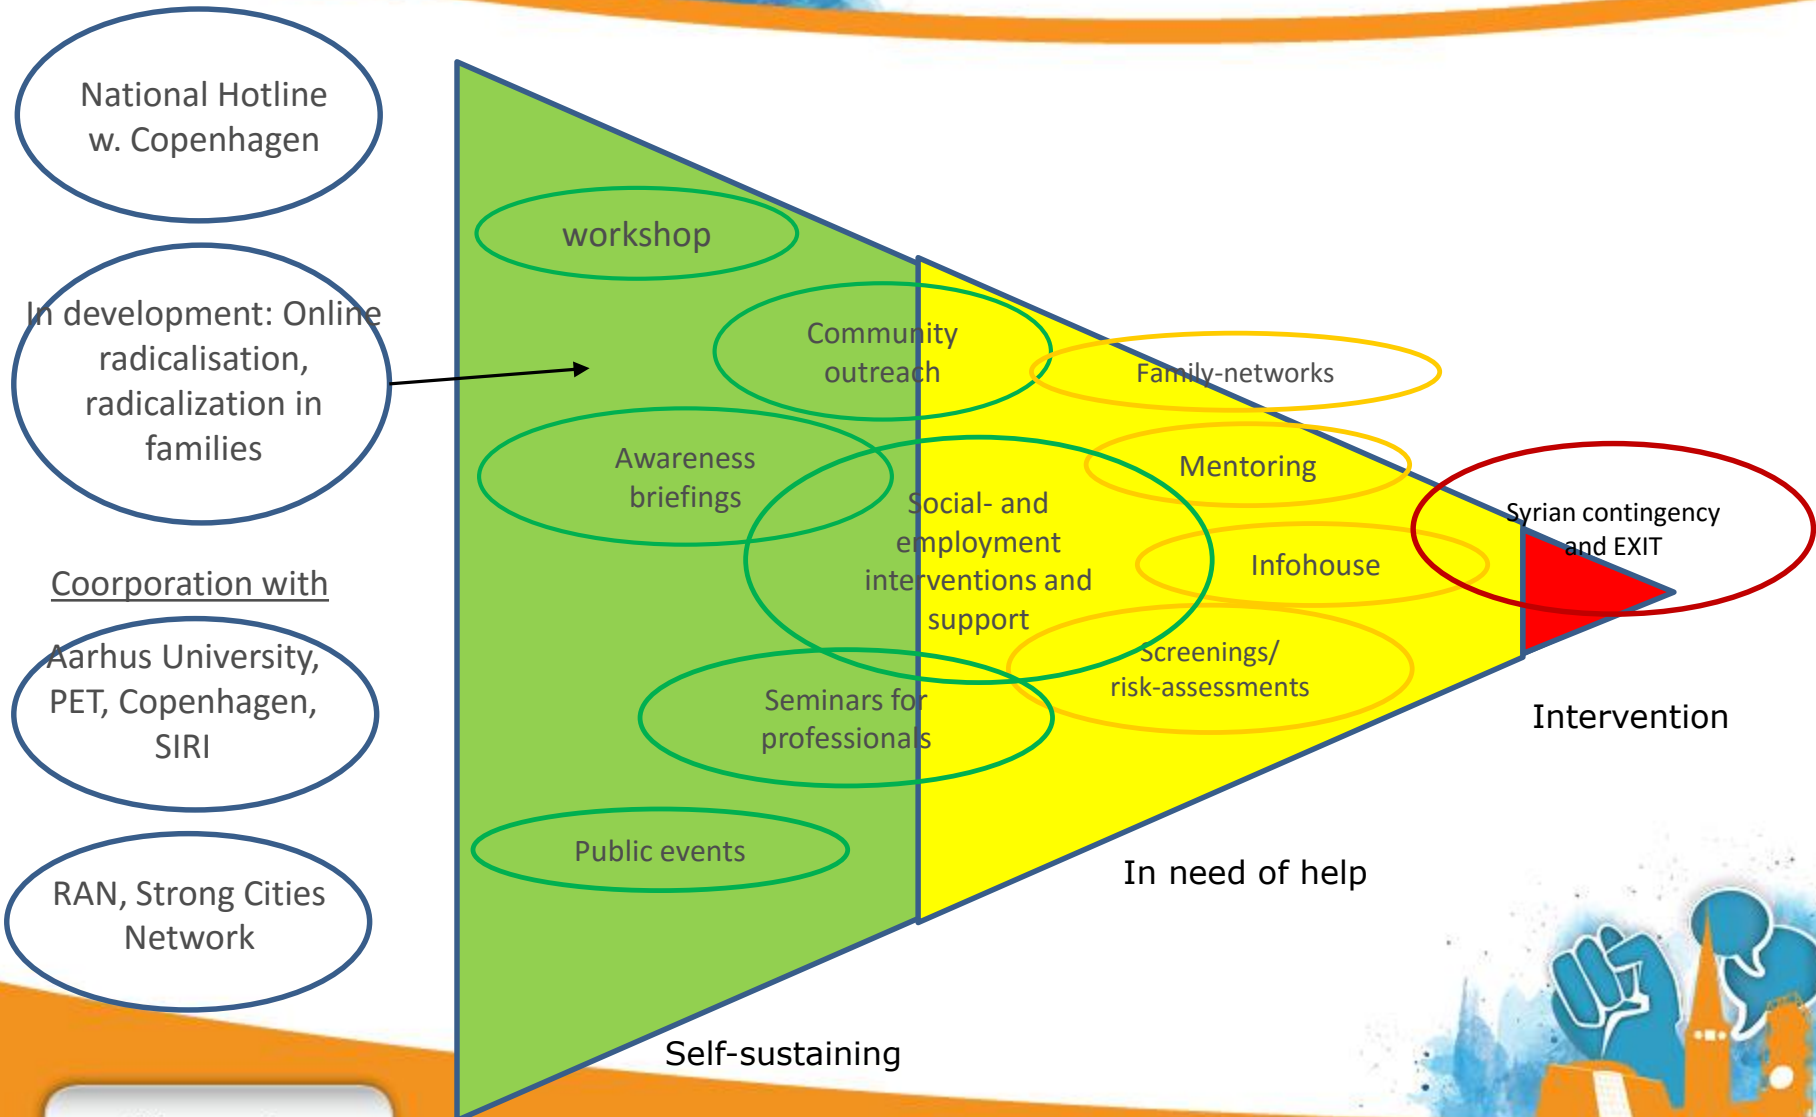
National Hotline w. Copenhagen

In development: Online radicalisation, radicalization in families

Coorporation with

Aarhus University, PET, Copenhagen, SIRI

RAN, Strong Cities Network

workshop

Community outreach

Family-networks

Awareness briefings

Mentoring

Social- and employment interventions and support

Syrian contingency and EXIT

Infohouse

Screenings/ risk-assessments

Seminars for professionals

Intervention

Public events

In need of help

Self-sustaining